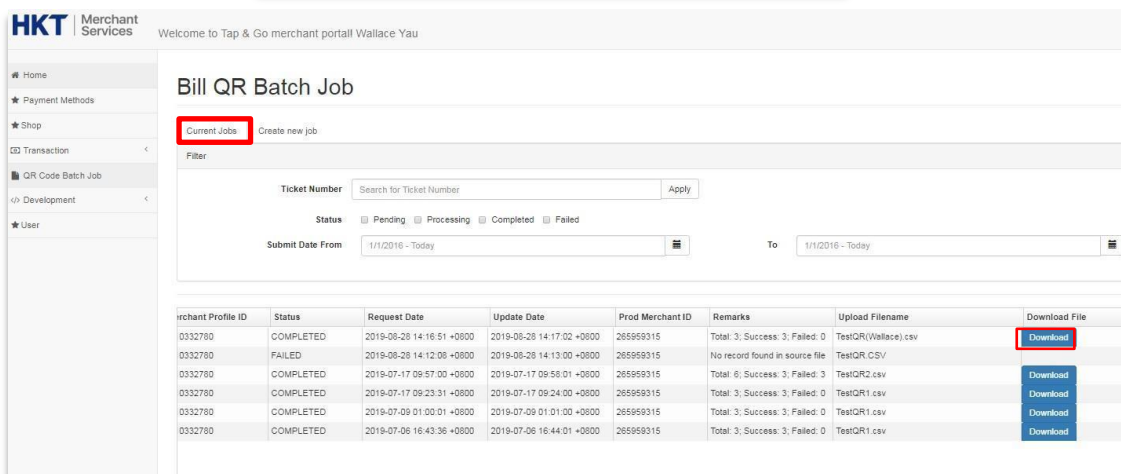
HKT | Merchant Services

Welcome to Tap & Go merchant portal! Wallace Yau

Home
Payment Methods
Shop
Transaction
QR Code Batch Job
Development
User

Bill QR Batch Job

Current Jobs
Create new job

Filter

Ticket Number
Search for Ticket Number
Apply

Status
Pending
Processing
Completed
Failed

Submit Date From
1/1/2016 - Today
To
1/1/2016 - Today

| rchant Profile ID | Status | Request Date | Update Date | Prod Merchant ID | Remarks | Upload Filename | Download File |
|---|---|---|---|---|---|---|---|
| 0332780 | COMPLETED | 2019-08-28 14:16:51 +0800 | 2019-08-28 14:17:02 +0800 | 265959315 | Total: 3; Success: 3; Failed: 0 | TestQR(Wallace).csv | Download |
| 0332780 | FAILED | 2019-08-28 14:12:08 +0800 | 2019-08-28 14:13:00 +0800 | 265959315 | No record found in source file | TestQR.CSV | |
| 0332780 | COMPLETED | 2019-07-17 09:57:00 +0800 | 2019-07-17 09:58:01 +0800 | 265959315 | Total: 6; Success: 3; Failed: 3 | TestQR2.csv | Download |
| 0332780 | COMPLETED | 2019-07-17 09:23:31 +0800 | 2019-07-17 09:24:00 +0800 | 265959315 | Total: 3; Success: 3; Failed: 0 | TestQR1.csv | Download |
| 0332780 | COMPLETED | 2019-07-09 01:00:01 +0800 | 2019-07-09 01:01:00 +0800 | 265959315 | Total: 3; Success: 3; Failed: 0 | TestQR1.csv | Download |
| 0332780 | COMPLETED | 2019-07-06 16:43:36 +0800 | 2019-07-06 16:44:01 +0800 | 265959315 | Total: 3; Success: 3; Failed: 0 | TestQR1.csv | Download |